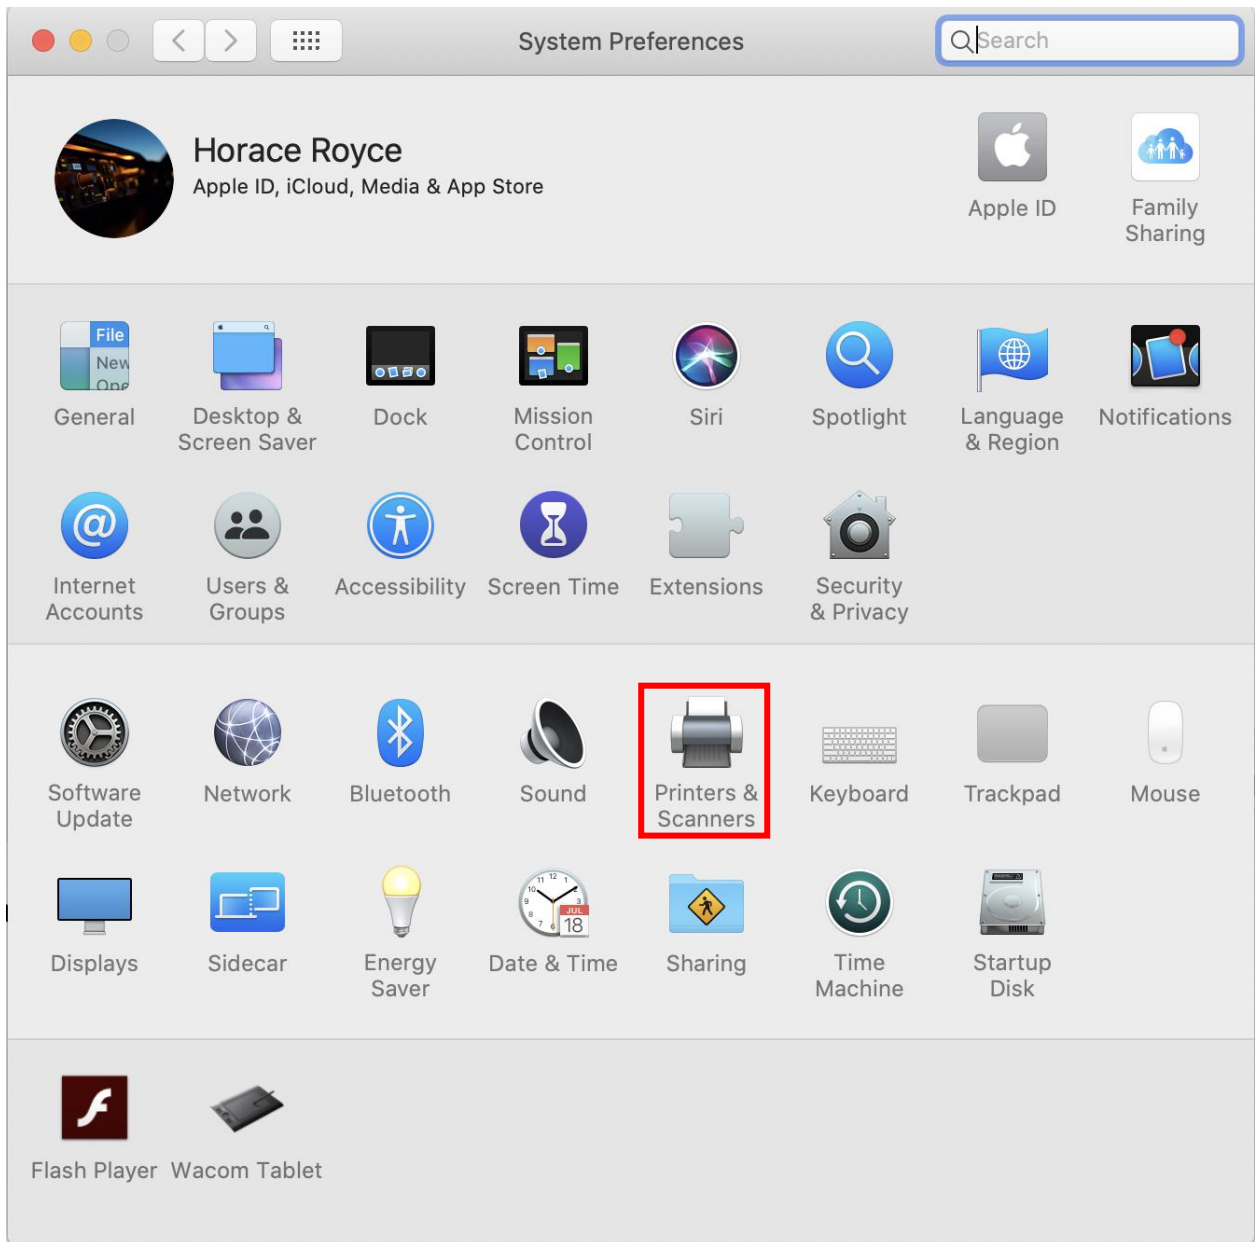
System Preferences

Search

Horace Royce
Apple ID, iCloud, Media & App Store

Apple ID

Family Sharing

File
New
One

General

Desktop & Screen Saver

Dock

Mission Control

Siri

Spotlight

Language & Region

Notifications

Internet Accounts

Users & Groups

Accessibility

Screen Time

Extensions

Security & Privacy

Software Update

Network

Bluetooth

Sound

Printers & Scanners

Keyboard

Trackpad

Mouse

Displays

Sidecar

Energy Saver

JUL
18

Date & Time

Sharing

Time Machine

Startup Disk

Flash Player

Wacom Tablet